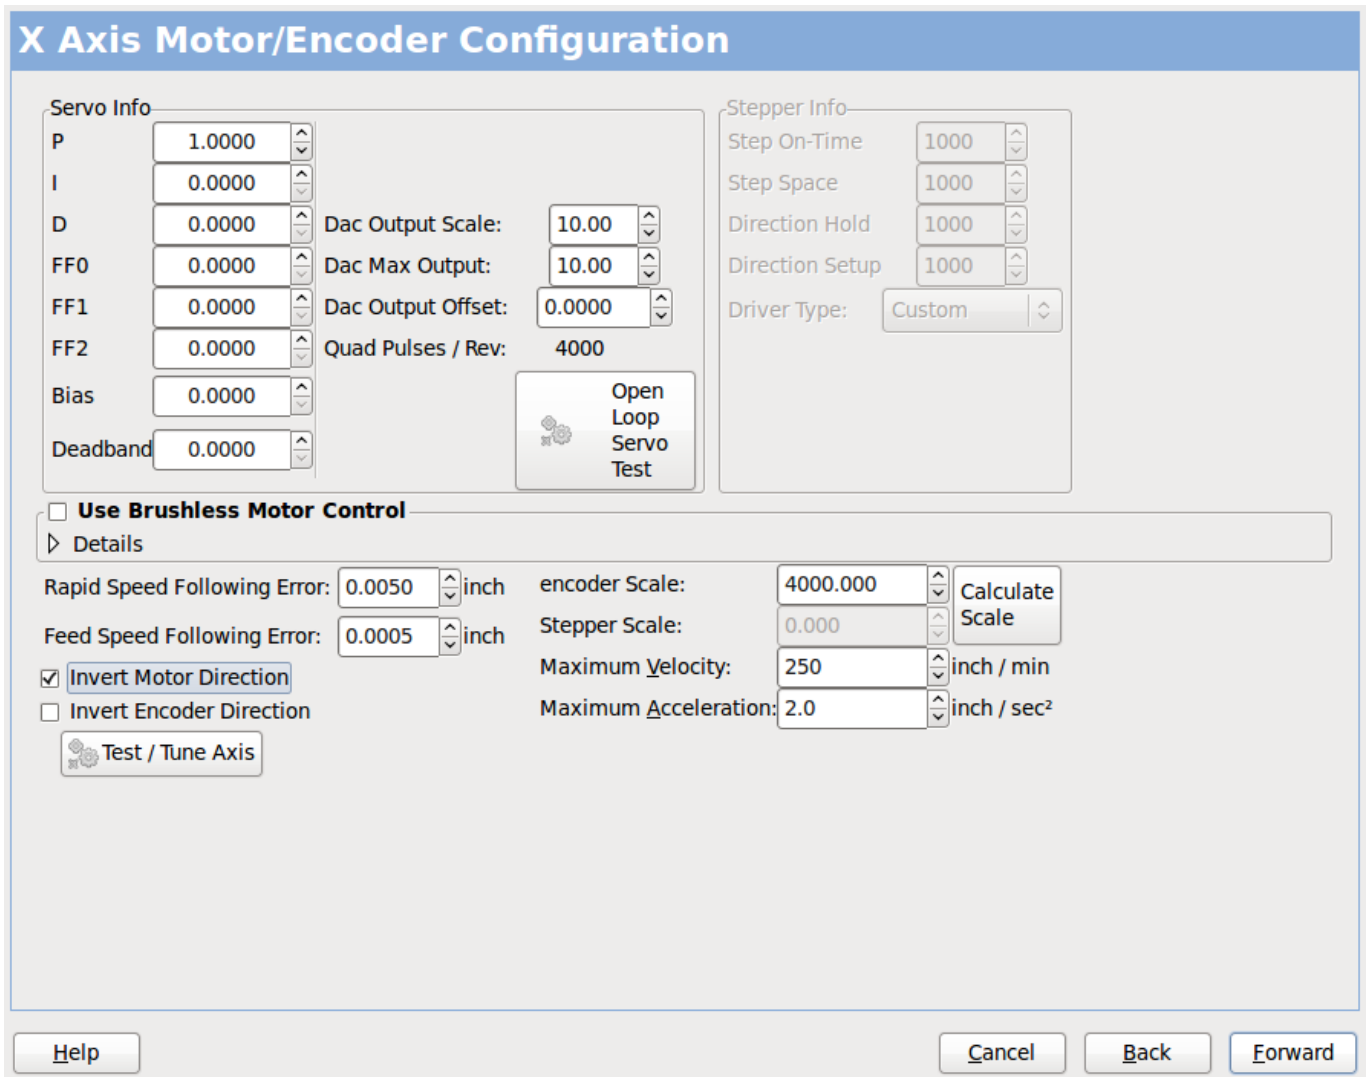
X Axis Motor/Encoder Configuration

Servo Info
P 1.0000
I 0.0000
D 0.0000
FF0 0.0000
FF1 0.0000
FF2 0.0000
Bias 0.0000
Deadband 0.0000

Dac Output Scale: 10.00
Dac Max Output: 10.00
Dac Output Offset: 0.0000
Quad Pulses / Rev: 4000
Open Loop Servo Test

Stepper Info
Step On-Time 1000
Step Space 1000
Direction Hold 1000
Direction Setup 1000
Driver Type: Custom

Use Brushless Motor Control
Details

Rapid Speed Following Error: 0.0050 inch
Feed Speed Following Error: 0.0005 inch
Invert Motor Direction
Invert Encoder Direction
Test / Tune Axis

encoder Scale: 4000.000
Calculate Scale
Stepper Scale: 0.000
Maximum Velocity: 250 inch / min
Maximum Acceleration: 2.0 inch / sec²

Help
Cancel
Back
Forward